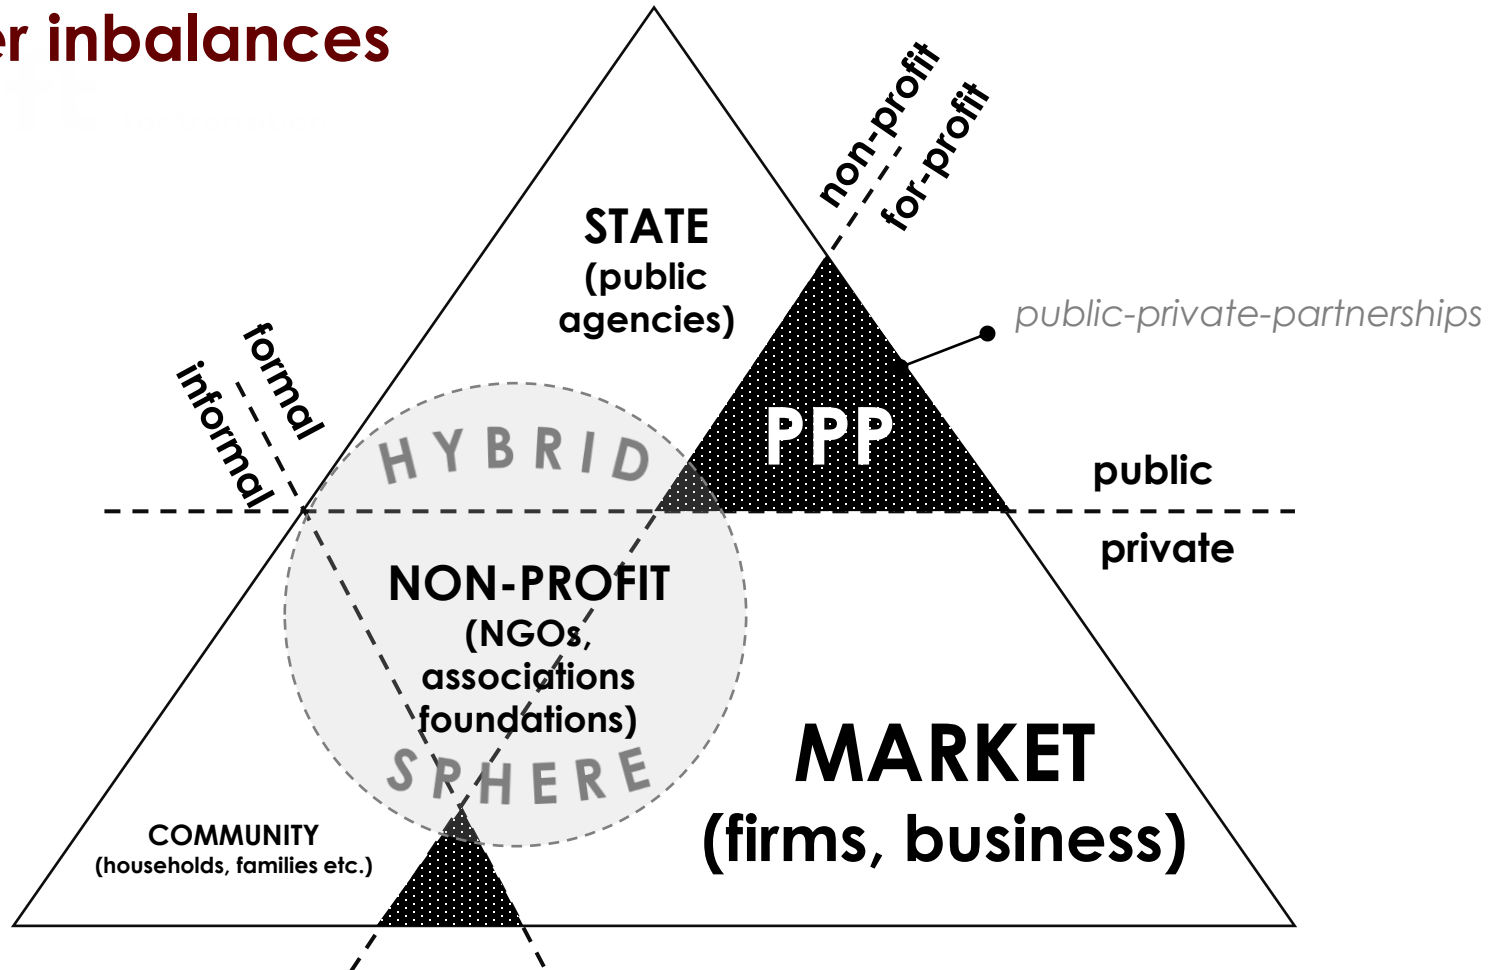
er inbalances

non-profit
for-profit

STATE
(public
agencies)

public-private-partnerships

formal
informal

HYBRID

PPP

public

private

NON-PROFIT
(NGOs,
associations
foundations)

SPHERE

MARKET
(firms, business)

COMMUNITY
(households, families etc.)